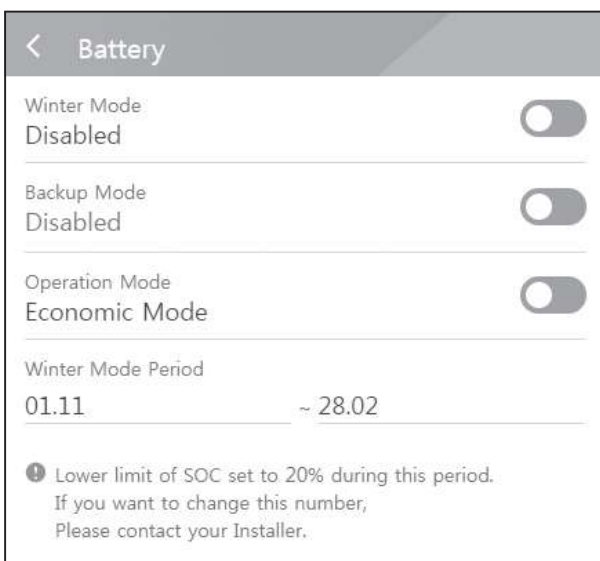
< Battery

Winter Mode
Disabled

Backup Mode
Disabled

Operation Mode
Economic Mode

Winter Mode Period
01.11 ~ 28.02

Lower limit of SOC set to 20% during this period.
If you want to change this number,
Please contact your Installer.